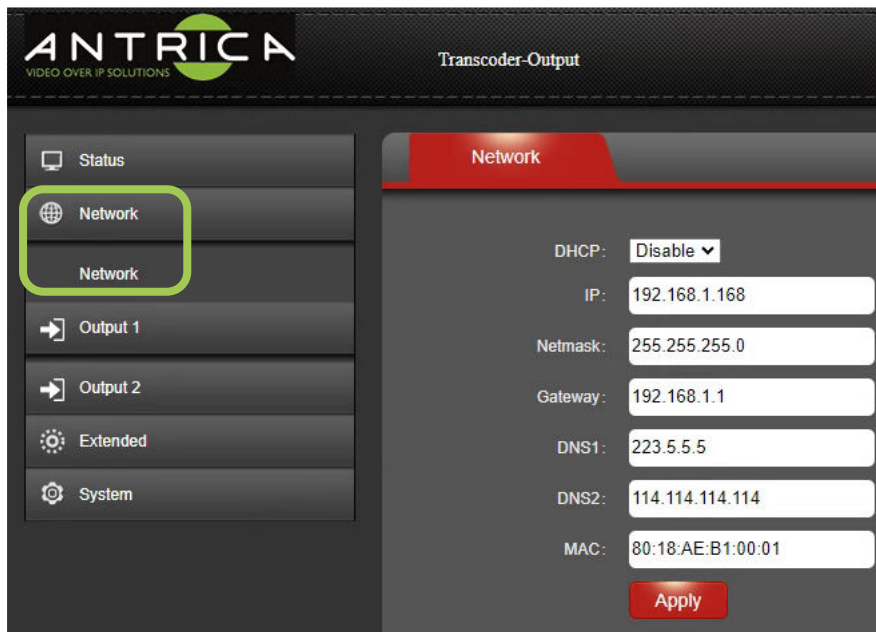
ANTRICA
VIDEO OVER IP SOLUTIONS

Transcoder-Output

Status
Network
Network
Output 1
Output 2
Extended
System

Network

DHCP: Disable
IP: 192.168.1.168
Netmask: 255.255.255.0
Gateway: 192.168.1.1
DNS1: 223.5.5.5
DNS2: 114.114.114.114
MAC: 80:18:AE:B1:00:01
Apply